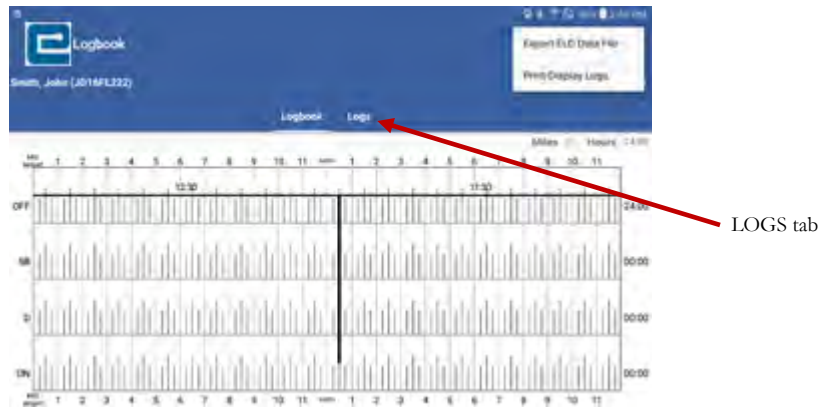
Logbook

Smith, John (JD16FL222)

Export ELD Data File

Print/Display Logs

Logbook Logs

Miles Hours 24:00

Mid Night 1 2 3 4 5 6 7 8 9 10 11 Noon 1 2 3 4 5 6 7 8 9 10 11

12:30 11:30

OFF 24:00

SB 00:00

D 00:00

ON 00:00

Mid Night 1 2 3 4 5 6 7 8 9 10 11 Noon 1 2 3 4 5 6 7 8 9 10 11

LOGS tab